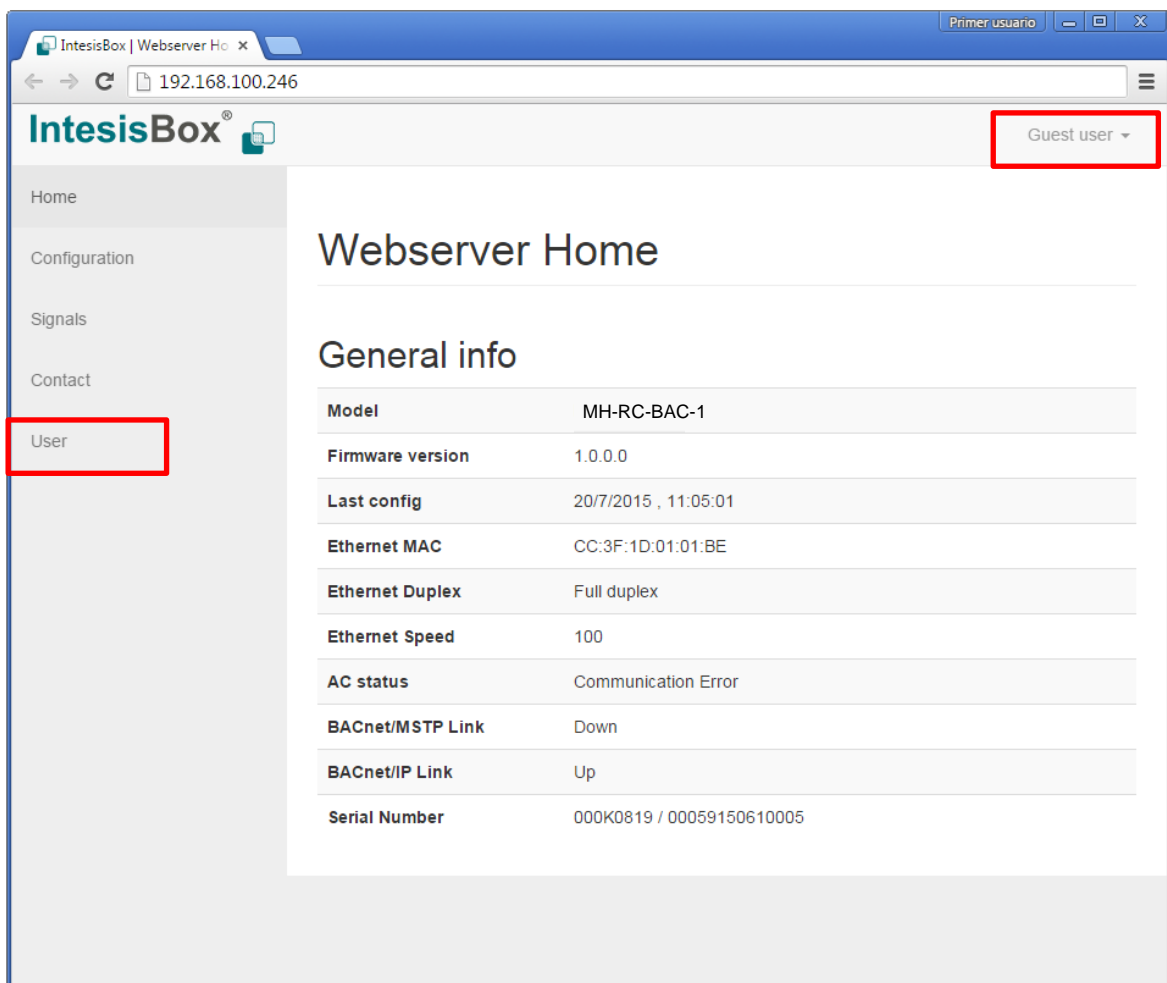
IntesisBox | Webserver Ho ×

Primer usuario

192.168.100.246

IntesisBox®

Guest user

Home

Configuration

Signals

Contact

User

Webserver Home

General info

| Model | MH-RC-BAC-1 |
|---|---|
| Firmware version | 1.0.0.0 |
| Last config | 20/7/2015 , 11:05:01 |
| Ethernet MAC | CC:3F:1D:01:01:BE |
| Ethernet Duplex | Full duplex |
| Ethernet Speed | 100 |
| AC status | Communication Error |
| BACnet/MSTP Link | Down |
| BACnet/IP Link | Up |
| Serial Number | 000K0819 / 00059150610005 |